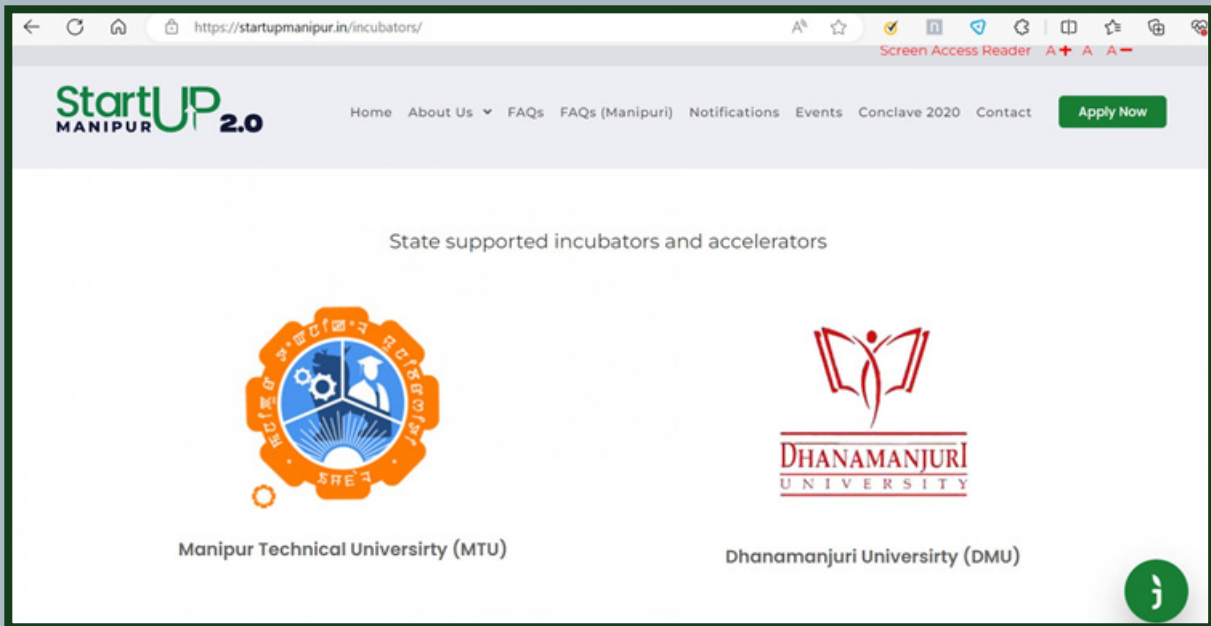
https://startupmanipur.in/incubators/

Screen Access Reader A+ A A−

StartUP MANIPUR 2.0

Home About Us FAQs FAQs (Manipuri) Notifications Events Conclave 2020 Contact Apply Now

State supported incubators and accelerators

DHANAMANJURI UNIVERSITY

Manipur Technical Universirty (MTU)

Dhanamanjuri Universirty (DMU)